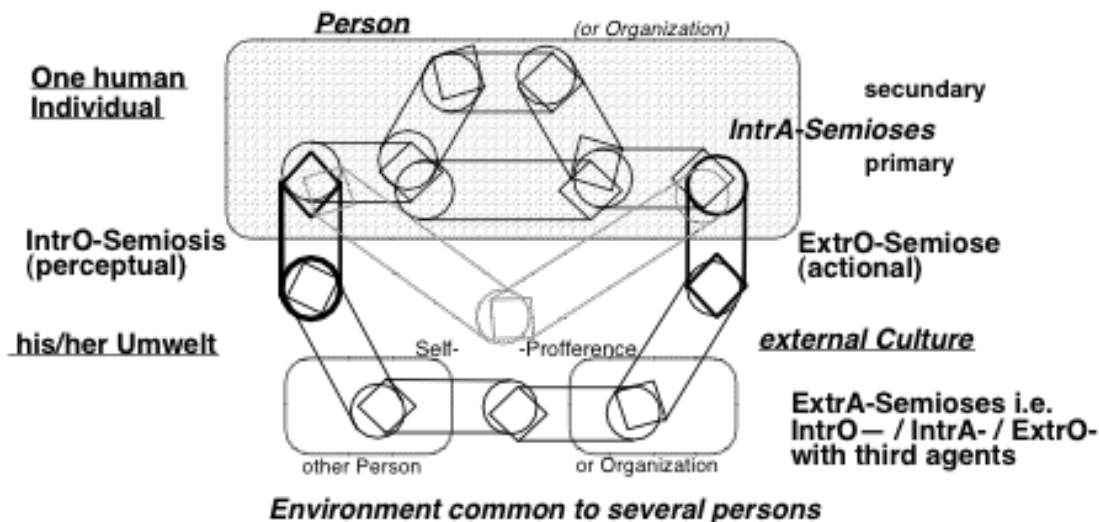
Person (or Organization)

One human Individual

secundary

IntrA-Semioses

primary

IntrO-Semiosis (perceptual)

ExtrO-Semiose (actional)

his/her Umwelt

Self- -Profference

external Culture

ExtrA-Semioses i.e. IntrO— / IntrA- / ExtrO- with third agents

other Person

or Organization

Environment common to several persons